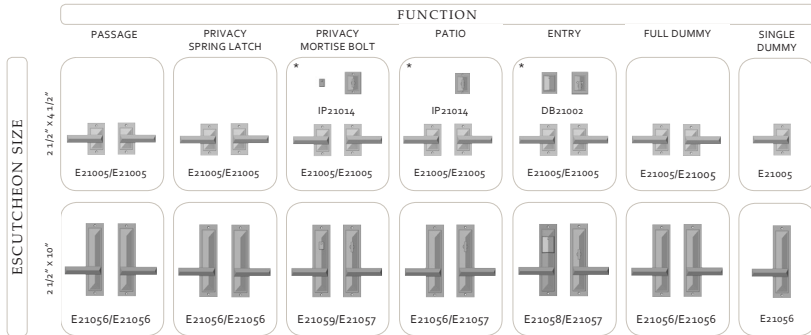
FUNCTION

PASSAGE

PRIVACY SPRING LATCH

PRIVACY MORTISE BOLT

PATIO

ENTRY

FULL DUMMY

SINGLE DUMMY

ESCUTCHEON SIZE

2 1/2" x 4 1/2"

| PASSAGE | PRIVACY SPRING LATCH | PRIVACY MORTISE BOLT | PATIO | ENTRY | FULL DUMMY | SINGLE DUMMY |
|---|---|---|---|---|---|---|
| E21005/E21005 | E21005/E21005 | * IP21014 E21005/E21005 | * IP21014 E21005/E21005 | * DB21002 E21005/E21005 | E21005/E21005 | E21005 |

2 1/2" x 10"

| PASSAGE | PRIVACY SPRING LATCH | PRIVACY MORTISE BOLT | PATIO | ENTRY | FULL DUMMY | SINGLE DUMMY |
|---|---|---|---|---|---|---|
| E21056/E21056 | E21056/E21056 | E21059/E21057 | E21056/E21057 | E21058/E21057 | E21056/E21056 | E21056 |